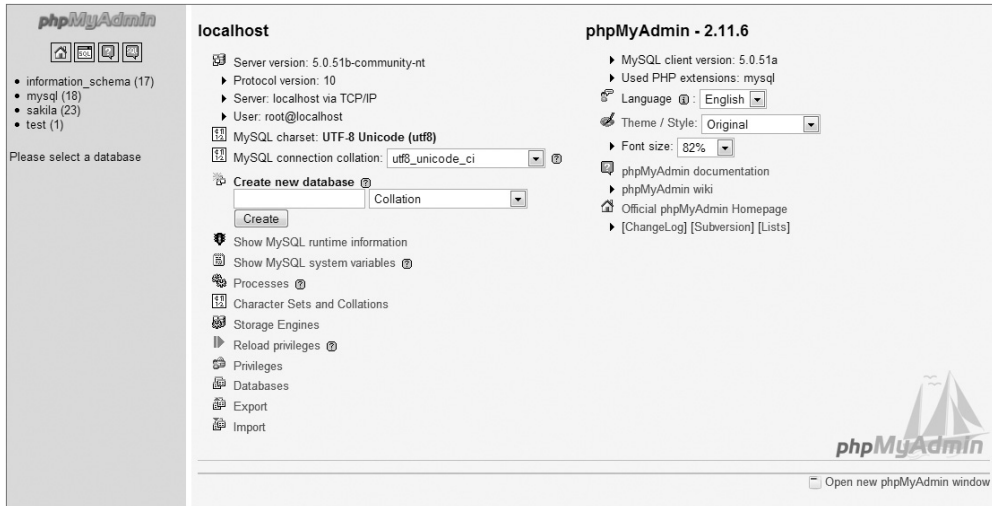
phpMyAdmin

• information_schema (17)
• mysql (18)
• sakila (23)
• test (1)

Please select a database

localhost

Server version: 5.0.51b-community-nt
▸ Protocol version: 10
▸ Server: localhost via TCP/IP
▸ User: root@localhost
MySQL charset: UTF-8 Unicode (utf8)
MySQL connection collation: utf8_unicode_ci

Create new database
Collation
Create

Show MySQL runtime information
Show MySQL system variables
Processes
Character Sets and Collations
Storage Engines
Reload privileges
Privileges
Databases
Export
Import

phpMyAdmin - 2.11.6

▸ MySQL client version: 5.0.51a
▸ Used PHP extensions: mysql
Language: English
Theme / Style: Original
▸ Font size: 82%
phpMyAdmin documentation
▸ phpMyAdmin wiki
Official phpMyAdmin Homepage
▸ [ChangeLog] [Subversion] [Lists]

phpMyAdmin

Open new phpMyAdmin window